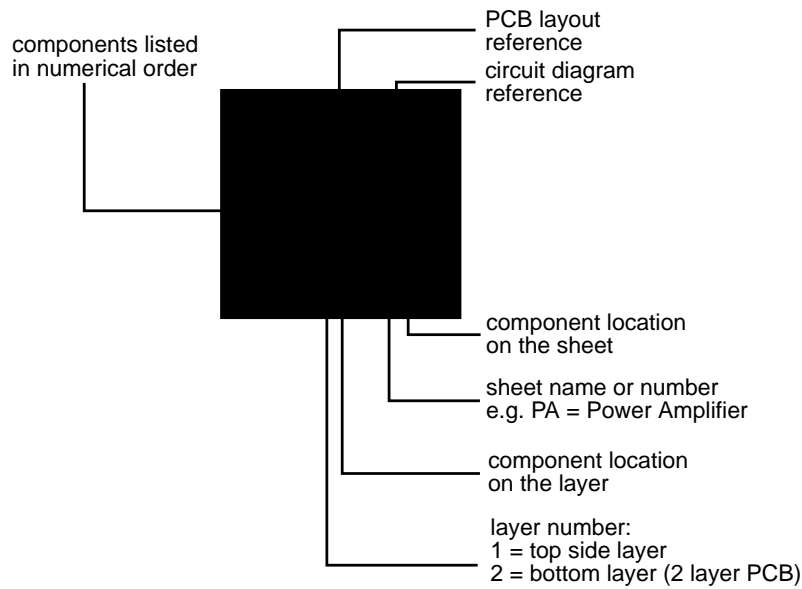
components listed in numerical order

PCB layout reference

circuit diagram reference

component location on the sheet

sheet name or number
e.g. PA = Power Amplifier

component location on the layer

layer number:
1 = top side layer
2 = bottom layer (2 layer PCB)